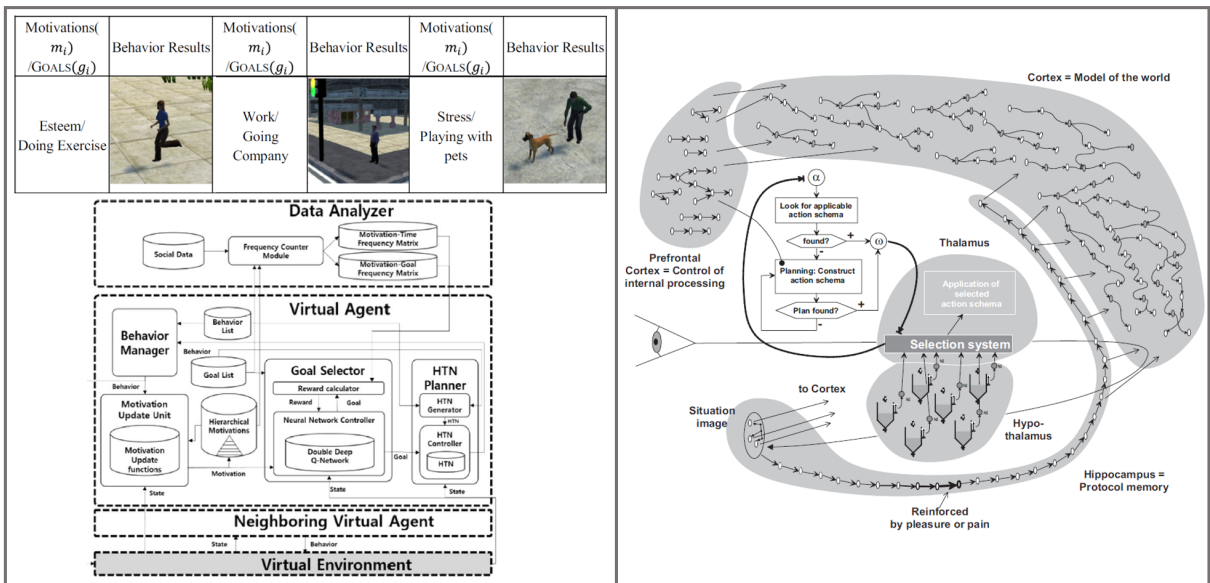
| Motivations( $m_i$ ) /GOALS( $g_i$ ) | Behavior Results | Motivations( $m_i$ ) /GOALS( $g_i$ ) | Behavior Results | Motivations( $m_i$ ) /GOALS( $g_i$ ) | Behavior Results |
|---|---|---|---|---|---|
| Esteem/ Doing Exercise | | Work/ Going Company | | Stress/ Playing with pets | |

Data Analyzer
Social Data
Frequency Counter Module
Motivation-Time Frequency Matrix
Motivation-Goal Frequency Matrix

Virtual Agent
Behavior List
Behavior Manager
Behavior
Goal List
Goal Selector
Reward calculator
Reward
Goal
Neural Network Controller
Double Deep Q-Network
HTN Planner
HTN Generator
HTN
HTN Controller
HTN
Behavior
Motivation Update Unit
Motivation Update functions
Hierarchical Motivations
Motivation
Goal
State
State
State

Neighboring Virtual Agent
State
Behavior
Virtual Environment

Cortex = Model of the world
α
Look for applicable action schema
found?
+
ω
-
Planning: Construct action schema
Plan found?
+
-
Thalamus
Prefrontal Cortex = Control of internal processing
Application of selected action schema
Selection system
to Cortex
Situation image
Hypo-thalamus
Hippocampus = Protocol memory
Reinforced by pleasure or pain